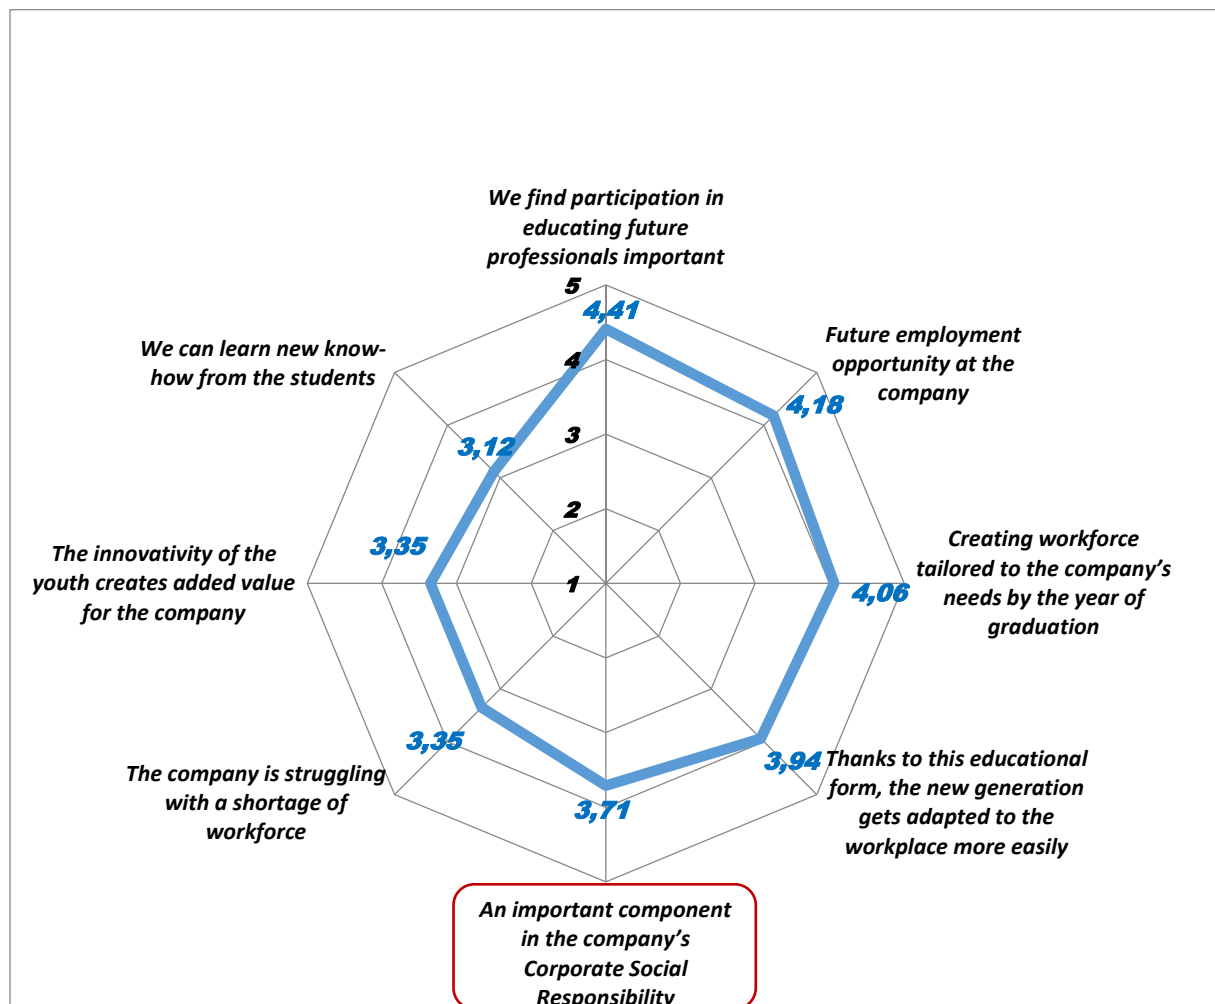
We find participation in educating future professionals important

5

4,41

4

3

2

1

Future employment opportunity at the company

4,18

Creating workforce tailored to the company's needs by the year of graduation

4,06

3,94

Thanks to this educational form, the new generation gets adapted to the workplace more easily

3,71

An important component in the company's Corporate Social Responsibility

3,35

The company is struggling with a shortage of workforce

3,35

The innovativity of the youth creates added value for the company

3,12

We can learn new know-how from the students